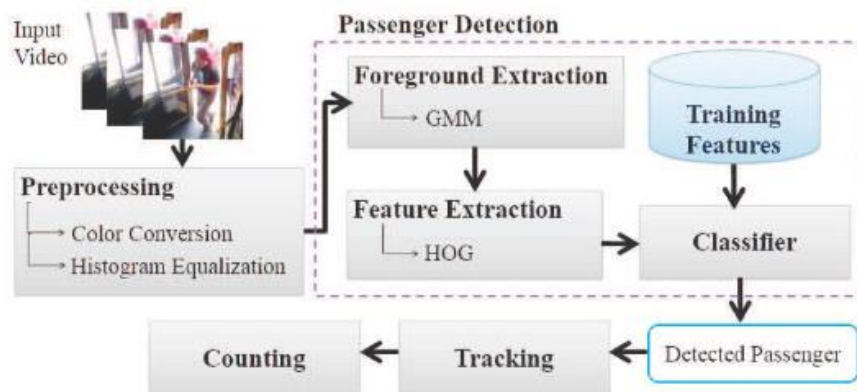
Input Video

Passenger Detection

Foreground Extraction
GMM

Training Features

Preprocessing
Color Conversion
Histogram Equalization

Feature Extraction
HOG

Classifier

Counting

Tracking

Detected Passenger